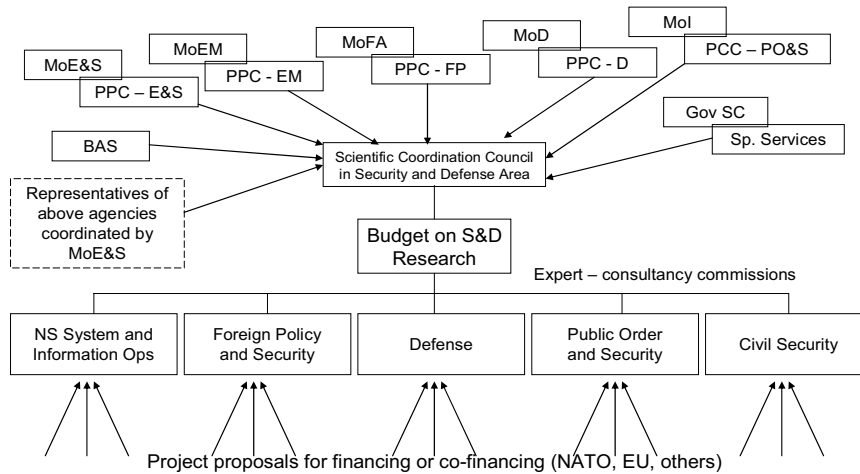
MoE&S

PPC – E&S

MoEM

PPC - EM

MoFA

PPC - FP

MoD

PPC - D

MoI

PCC – PO&S

Gov SC

Sp. Services

BAS

Representatives of above agencies coordinated by MoE&S

Scientific Coordination Council in Security and Defense Area

Budget on S&D Research

Expert – consultancy commissions

NS System and Information Ops

Foreign Policy and Security

Defense

Public Order and Security

Civil Security

Project proposals for financing or co-financing (NATO, EU, others)